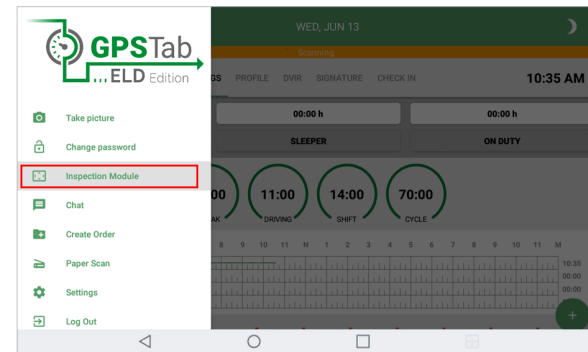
GPSTab
...ELD Edition

Take picture
Change password
Inspection Module
Chat
Create Order
Paper Scan
Settings
Log Out

WED, JUN 13
Scanning
GS PROFILE DVIR SIGNATURE CHECK IN
10:35 AM
00:00 h
00:00 h
SLEEPER
ON DUTY
00
AK
11:00
DRIVING
14:00
SHIFT
70:00
CYCLE
8 9 10 11 N 1 2 3 4 5 6 7 8 9 10 11 M
10:35
00:00
00:00
+